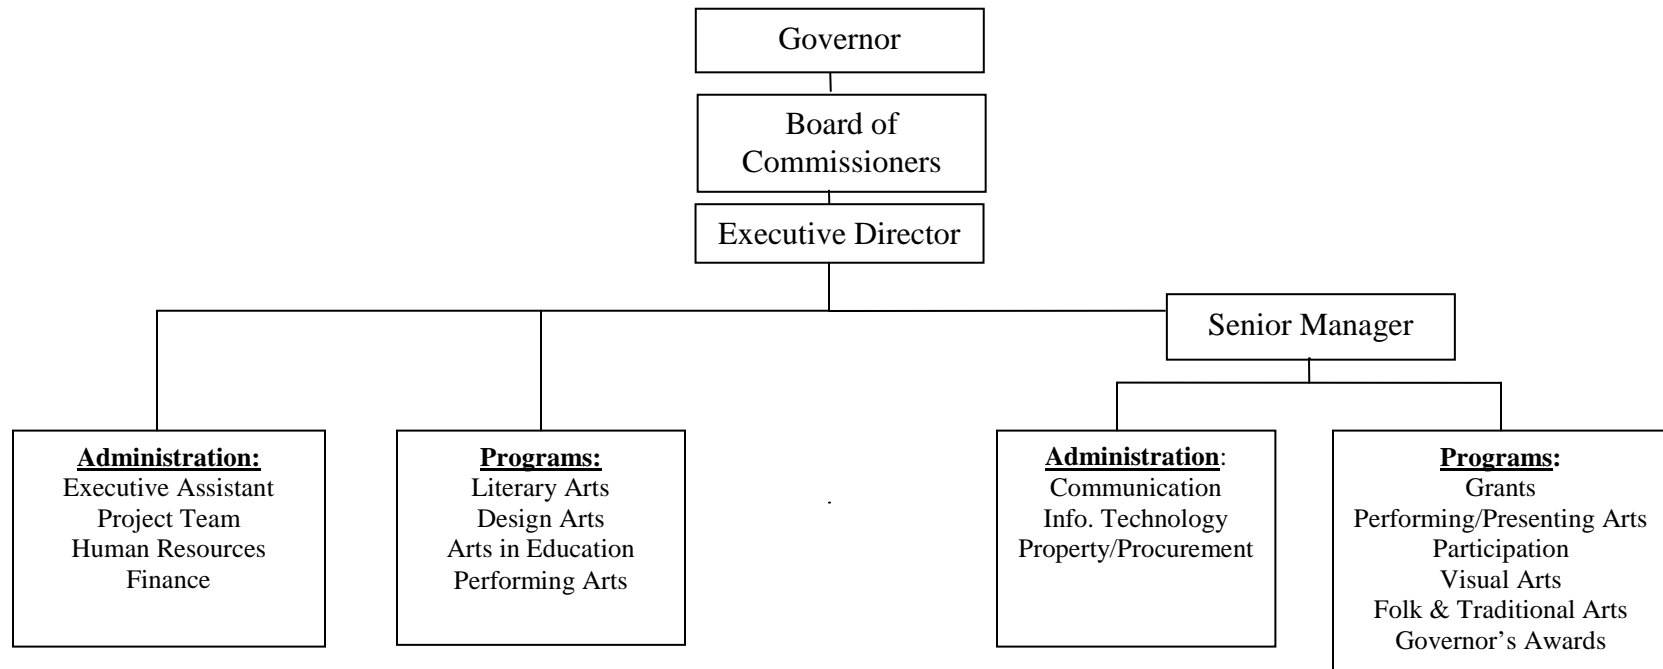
Governor

Board of Commissioners

Executive Director

Senior Manager

**Administration:**
Executive Assistant
Project Team
Human Resources
Finance

**Programs:**
Literary Arts
Design Arts
Arts in Education
Performing Arts

**Administration**:
Communication
Info. Technology
Property/Procurement

**Programs:**
Grants
Performing/Presenting Arts
Participation
Visual Arts
Folk & Traditional Arts
Governor's Awards